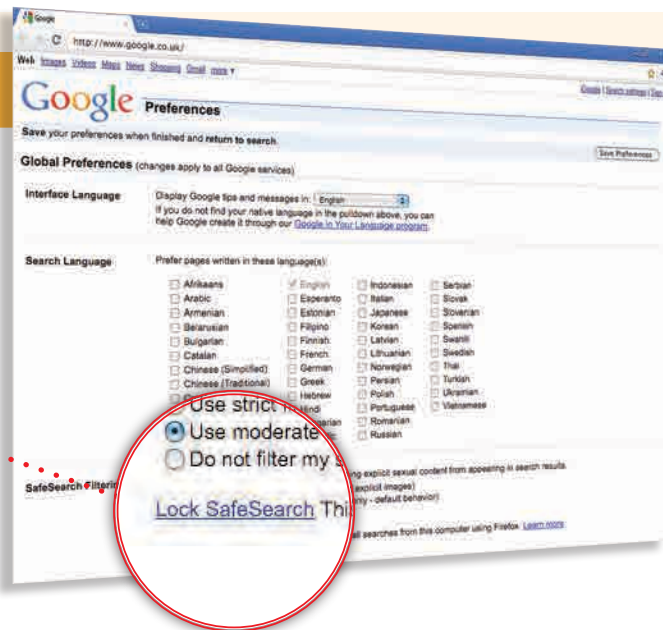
Google

http://www.google.co.uk/

Web Images Videos Maps News Shopping Gmail more ▾

Google | Search settings | Sign

Google Preferences

Save your preferences when finished and return to search.

Save Preferences

Global Preferences (changes apply to all Google services)

Interface Language

Display Google tips and messages in: English
If you do not find your native language in the pulldown above, you can help Google create it through our Google in Your Language program.

Search Language

Prefer pages written in these language(s):

| | | | |
|---|---|---|---|
| Afrikaans | English | Indonesian | Serbian |
| Arabic | Esperanto | Italian | Slovak |
| Armenian | Estonian | Japanese | Slovenian |
| Belarusian | Filipino | Korean | Spanish |
| Bulgarian | Finnish | Latvian | Swahili |
| Catalan | French | Lithuanian | Swedish |
| Chinese (Simplified) | German | Norwegian | Thai |
| Chinese (Traditional) | Greek | Persian | Turkish |
| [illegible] | Hebrew | Polish | Ukrainian |
| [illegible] | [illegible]ndi | Portuguese | Vietnamese |
| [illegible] | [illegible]rian | Romanian | |
| | | Russian | |

Use strict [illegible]
Use moderate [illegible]
Do not filter my s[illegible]

SafeSearch Filterin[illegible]

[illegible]ing explicit sexual content from appearing in search results.
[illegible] explicit images)
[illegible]ly - default behavior)

Lock SafeSearch Thi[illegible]

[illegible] all searches from this computer using Firefox. Learn more